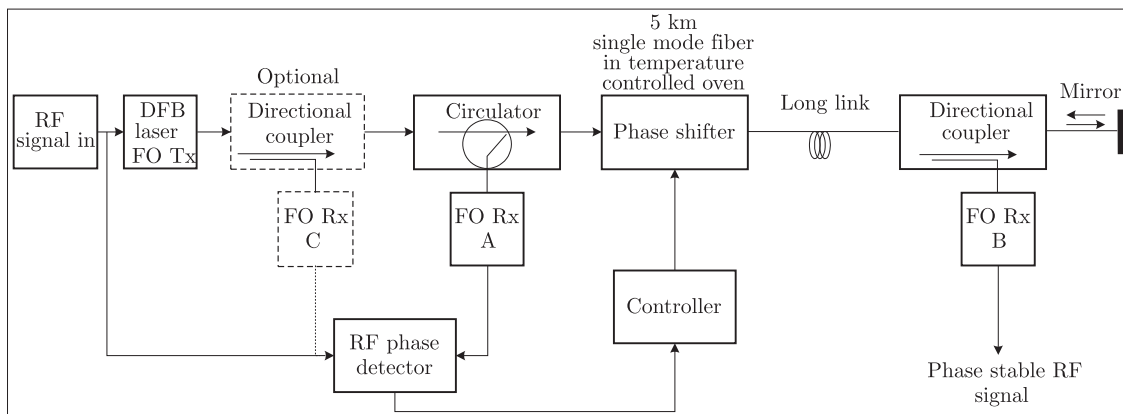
RF signal in

DFB laser FO Tx

Optional

Directional coupler

FO Rx C

Circulator

FO Rx A

5 km single mode fiber in temperature controlled oven

Phase shifter

Controller

RF phase detector

Long link

Directional coupler

Mirror

FO Rx B

Phase stable RF signal